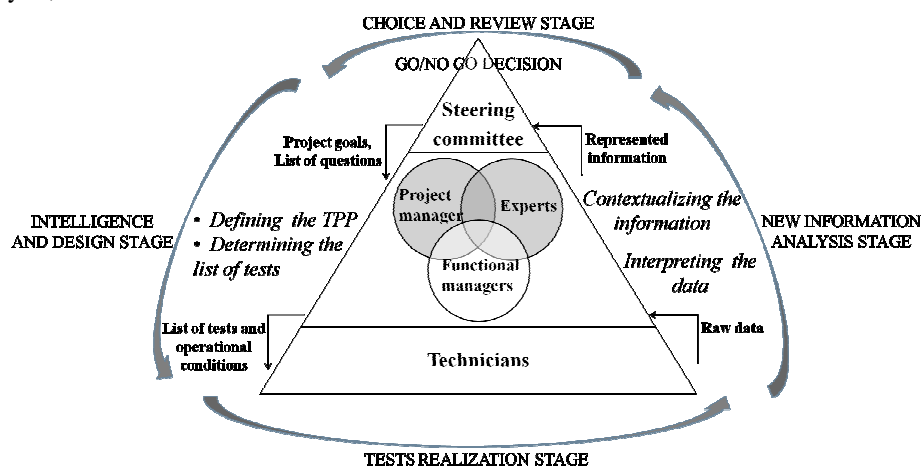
CHOICE AND REVIEW STAGE

GO/NO GO DECISION

Steering committee

Project goals, List of questions

Represented information

Project manager

Experts

Functional managers

INTELLIGENCE AND DESIGN STAGE

• Defining the TPP
• Determining the list of tests

Contextualizing the information

Interpreting the data

NEW INFORMATION ANALYSIS STAGE

List of tests and operational conditions

Raw data

Technicians

TESTS REALIZATION STAGE